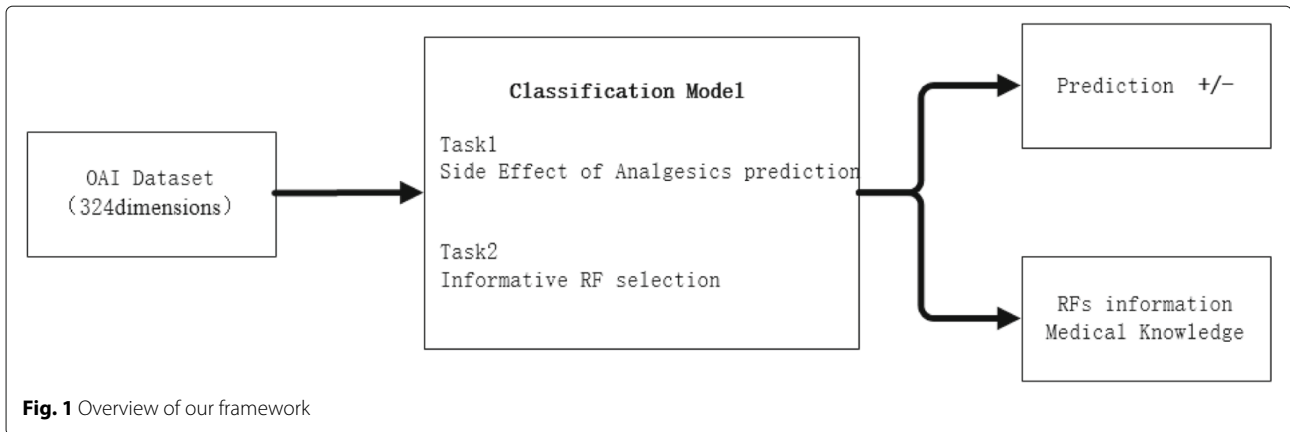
OAI Dataset
（324dimensions）

Classification Model

Task1
Side Effect of Analgesics prediction

Task2
Informative RF selection

Prediction +/−

RFs information
Medical Knowledge

**Fig. 1** Overview of our framework